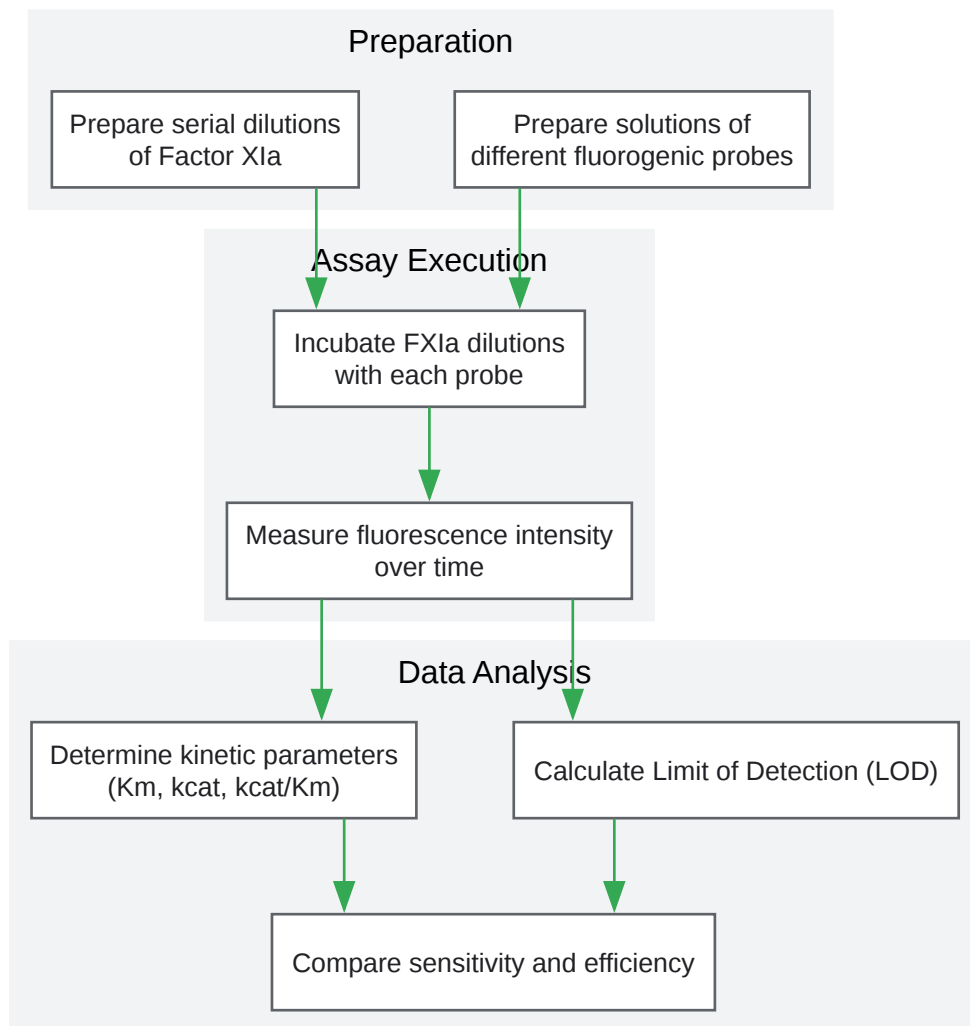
Preparation

Prepare serial dilutions of Factor XIa

Prepare solutions of different fluorogenic probes

Assay Execution

Incubate FXIa dilutions with each probe

Measure fluorescence intensity over time

Data Analysis

Determine kinetic parameters (Km, kcat, kcat/Km)

Calculate Limit of Detection (LOD)

Compare sensitivity and efficiency